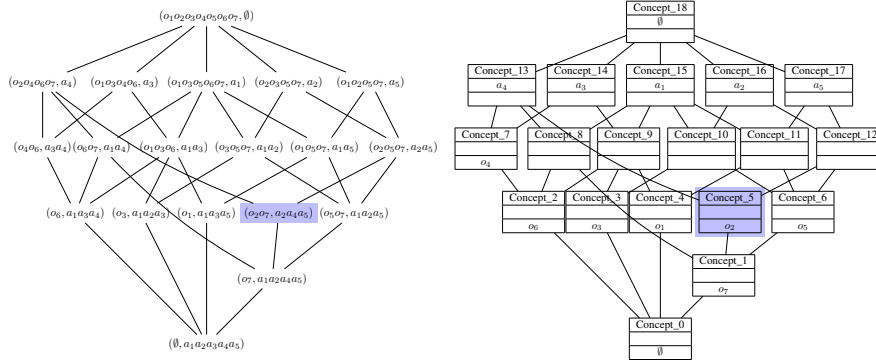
$(o_1o_2o_3o_4o_5o_6o_7, \emptyset)$

$(o_2o_4o_6o_7, a_4)$ $(o_1o_3o_4o_6, a_3)$ $(o_1o_3o_5o_6o_7, a_1)$ $(o_2o_3o_5o_7, a_2)$ $(o_1o_2o_5o_7, a_5)$

$(o_4o_6, a_3a_4)$ $(o_6o_7, a_1a_4)$ $(o_1o_3o_6, a_1a_3)$ $(o_3o_5o_7, a_1a_2)$ $(o_1o_5o_7, a_1a_5)$ $(o_2o_5o_7, a_2a_5)$

$(o_6, a_1a_3a_4)$ $(o_3, a_1a_2a_3)$ $(o_1, a_1a_3a_5)$ $(o_2o_7, a_2a_4a_5)$ $(o_5o_7, a_1a_2a_5)$

$(o_7, a_1a_2a_4a_5)$

$(\emptyset, a_1a_2a_3a_4a_5)$

Concept_18
$\emptyset$

Concept_13
$a_4$
Concept_14
$a_3$
Concept_15
$a_1$
Concept_16
$a_2$
Concept_17
$a_5$

Concept_7
$o_4$
Concept_8
Concept_9
Concept_10
Concept_11
Concept_12

Concept_2
$o_6$
Concept_3
$o_3$
Concept_4
$o_1$
Concept_5
$o_2$
Concept_6
$o_5$

Concept_1
$o_7$

Concept_0
$\emptyset$